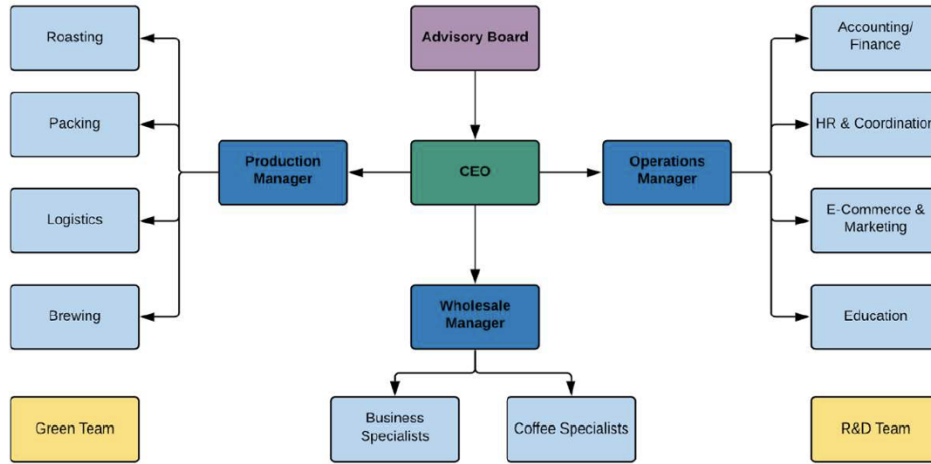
Advisory Board

CEO

Production Manager

Roasting

Packing

Logistics

Brewing

Operations Manager

Accounting/ Finance

HR & Coordination

E-Commerce & Marketing

Education

Wholesale Manager

Business Specialists

Coffee Specialists

Green Team

R&D Team